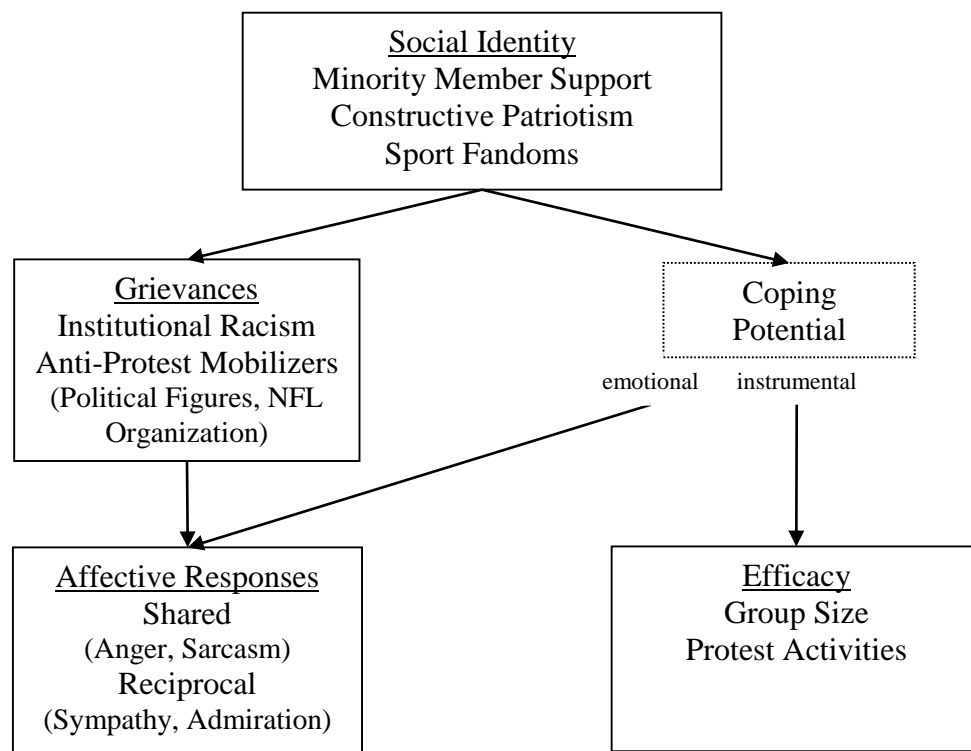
Social Identity
Minority Member Support
Constructive Patriotism
Sport Fandoms

Grievances
Institutional Racism
Anti-Protest Mobilizers
(Political Figures, NFL Organization)

Coping Potential

emotional

instrumental

Affective Responses
Shared
(Anger, Sarcasm)
Reciprocal
(Sympathy, Admiration)

Efficacy
Group Size
Protest Activities